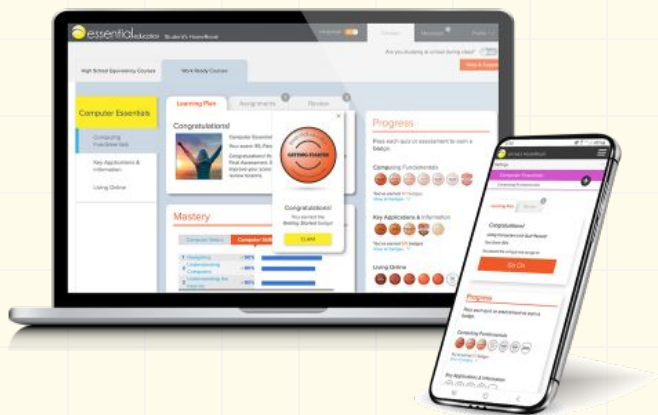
essentialeducation Student Homebase

Courses

Messages

Profile

Are you studying at school during class?

High School Equivalency Courses

Work Ready Courses

Computer Essentials

Computing Fundamentals

Key Applications & Information

Living Online

Learning Plan

Assignments

Review

Congratulations!

Computer Essential

Your score: 95. Pass

Congratulations! Yo

Final Assessment. B

improve your score

review lessons.

GETTING STARTED

Congratulations!

You earned the Getting Started badge!

CLAIM

Mastery

Computer History

Computer Skills

Progress

Pass each quiz or assessment to earn a badge.

Computing Fundamentals

You've earned badges

Key Applications & Information

You've earned badges

Living Online

Computer Essentials

Computing Fundamentals

Learning Plan

Review

Congratulations!

Go On

Progress

Pass each quiz or assessment to earn a badge.

Computing Fundamentals

Key Applications & Information